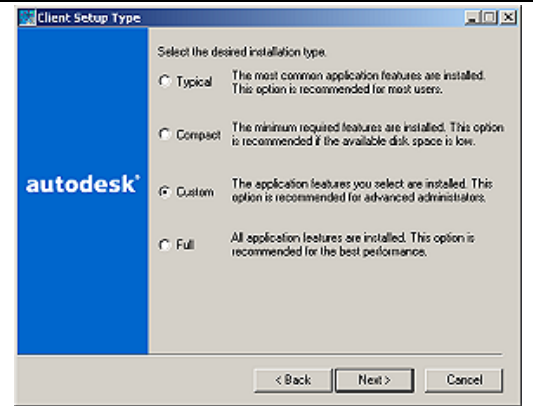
Client Setup Type

Select the desired installation type.

Typical The most common application features are installed. This option is recommended for most users.

Compact The minimum required features are installed. This option is recommended if the available disk space is low.

autodesk®

Custom The application features you select are installed. This option is recommended for advanced administrators.

Full All application features are installed. This option is recommended for the best performance.

< Back Next > Cancel